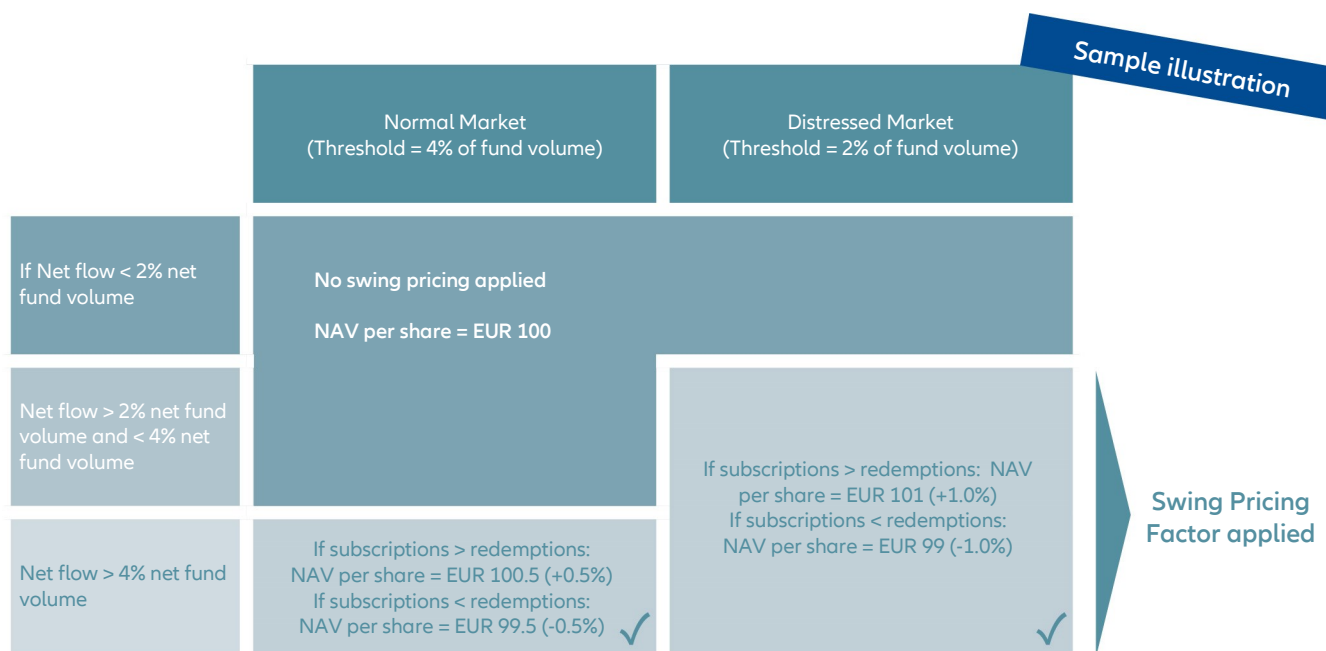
Sample illustration

| | Normal Market (Threshold = 4% of fund volume) | Distressed Market (Threshold = 2% of fund volume) |
|---|---|---|
| If Net flow < 2% net fund volume | No swing pricing applied NAV per share = EUR 100 | |
| Net flow > 2% net fund volume and < 4% net fund volume | | If subscriptions > redemptions: NAV per share = EUR 101 (+1.0%) If subscriptions < redemptions: NAV per share = EUR 99 (-1.0%) ✓ |
| Net flow > 4% net fund volume | If subscriptions > redemptions: NAV per share = EUR 100.5 (+0.5%) If subscriptions < redemptions: NAV per share = EUR 99.5 (-0.5%) ✓ | |

Swing Pricing Factor applied